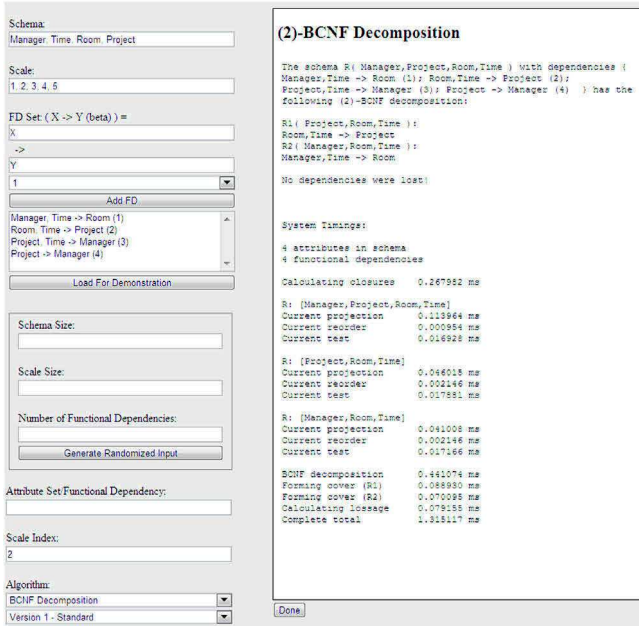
Schema:
Manager, Time, Room, Project

Scale:
1, 2, 3, 4, 5

FD Set: ( X -> Y (beta) ) =
X
->
Y
1
Add FD
Manager, Time -> Room (1)
Room, Time -> Project (2)
Project, Time -> Manager (3)
Project -> Manager (4)
Load For Demonstration

Schema Size:

Scale Size:

Number of Functional Dependencies:

Generate Randomized Input

Attribute Set/Functional Dependency:

Scale Index:
2

Algorithm:
BCNF Decomposition
Version 1 - Standard

(2)-BCNF Decomposition

The schema R( Manager,Project,Room,Time ) with dependencies { Manager,Time -> Room (1); Room,Time -> Project (2); Project,Time -> Manager (3); Project -> Manager (4) } has the following (2)-BCNF decomposition:

R1( Project,Room,Time ):
Room,Time -> Project
R2( Manager,Room,Time ):
Manager,Time -> Room

No dependencies were lost!

System Timings:

4 attributes in schema
4 functional dependencies

Calculating closures 0.267952 ms

R: [Manager,Project,Room,Time]
Current projection 0.113964 ms
Current reorder 0.000954 ms
Current test 0.016928 ms

R: [Project,Room,Time]
Current projection 0.046015 ms
Current reorder 0.002146 ms
Current test 0.017881 ms

R: [Manager,Room,Time]
Current projection 0.041008 ms
Current reorder 0.002146 ms
Current test 0.017166 ms

BCNF decomposition 0.441074 ms
Forming cover (R1) 0.088930 ms
Forming cover (R2) 0.070095 ms
Calculating lossage 0.079155 ms
Complete total 1.315117 ms

Done